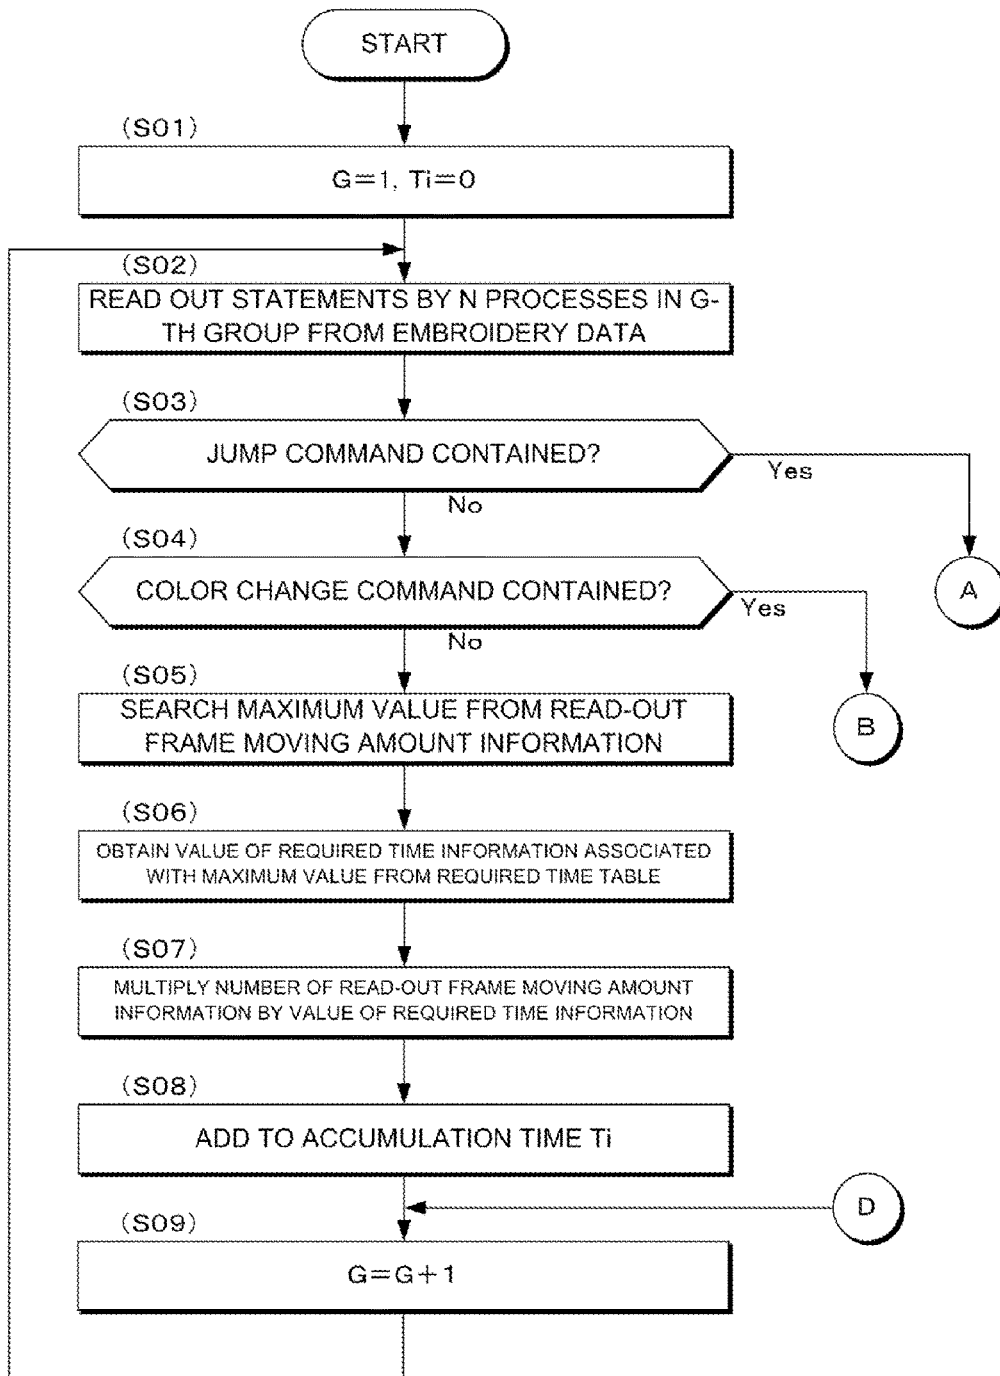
START

(S01)

G=1, Ti=0

(S02)

READ OUT STATEMENTS BY N PROCESSES IN G-TH GROUP FROM EMBROIDERY DATA

(S03)

JUMP COMMAND CONTAINED?

Yes

A

No

(S04)

COLOR CHANGE COMMAND CONTAINED?

Yes

B

No

(S05)

SEARCH MAXIMUM VALUE FROM READ-OUT FRAME MOVING AMOUNT INFORMATION

(S06)

OBTAIN VALUE OF REQUIRED TIME INFORMATION ASSOCIATED WITH MAXIMUM VALUE FROM REQUIRED TIME TABLE

(S07)

MULTIPLY NUMBER OF READ-OUT FRAME MOVING AMOUNT INFORMATION BY VALUE OF REQUIRED TIME INFORMATION

(S08)

ADD TO ACCUMULATION TIME Ti

D

(S09)

G=G+1